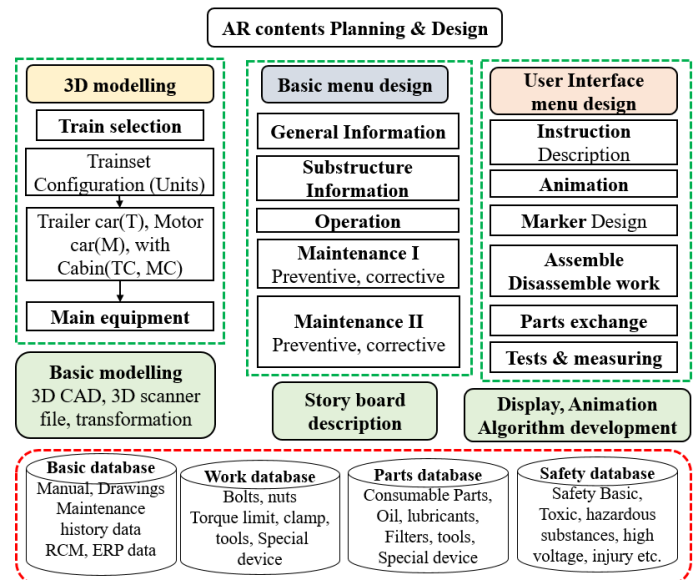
AR contents Planning & Design

3D modelling

Train selection

Trainset Configuration (Units)

Trailer car(T), Motor car(M), with Cabin(TC, MC)

Main equipment

Basic modelling
3D CAD, 3D scanner file, transformation

Basic menu design

General Information

Substructure Information

Operation

Maintenance I
Preventive, corrective

Maintenance II
Preventive, corrective

Story board description

User Interface menu design

Instruction
Description

Animation

Marker Design

Assemble
Disassemble work

Parts exchange

Tests & measuring

Display, Animation Algorithm development

Basic database
Manual, Drawings
Maintenance history data
RCM, ERP data

Work database
Bolts, nuts
Torque limit, clamp, tools, Special device

Parts database
Consumable Parts, Oil, lubricants, Filters, tools, Special device

Safety database
Safety Basic, Toxic, hazardous substances, high voltage, injury etc.